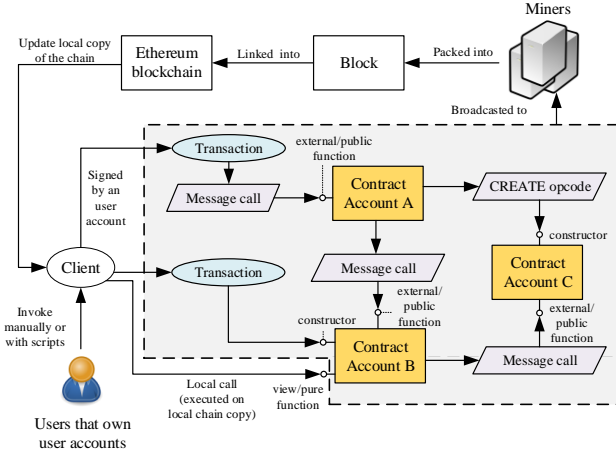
Miners

Update local copy of the chain

Ethereum blockchain

Linked into

Block

Packed into

Broadcasted to

Transaction

external/public function

Signed by an user account

Message call

Contract Account A

CREATE opcode

constructor

Client

Transaction

Message call

Contract Account C

external/ public function

external/ public function

Invoke manually or with scripts

constructor

Contract Account B

Message call

Local call (executed on local chain copy)

view/pure function

Users that own user accounts